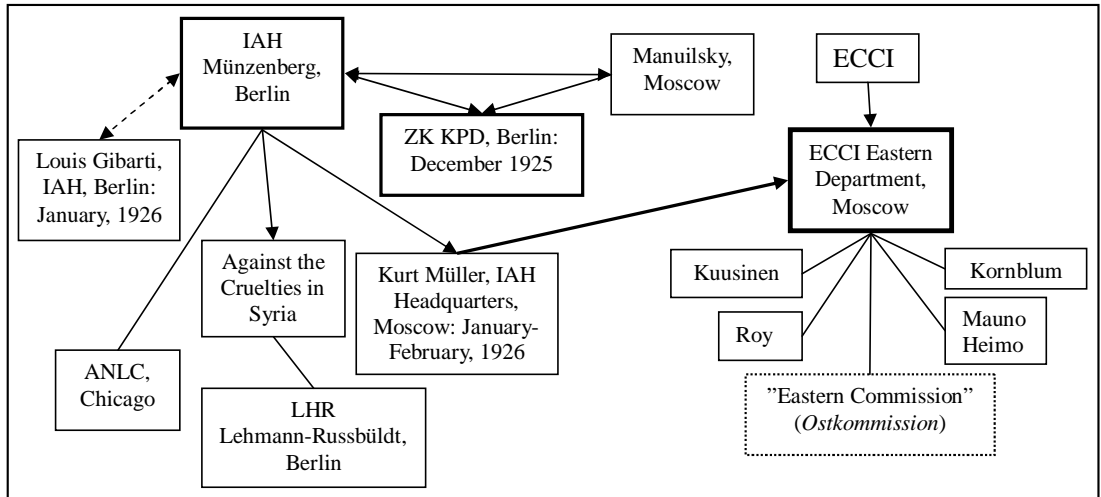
IAH Münzenberg, Berlin

Manuilsky, Moscow

ECCI

ZK KPD, Berlin: December 1925

Louis Gibarti, IAH, Berlin: January, 1926

ECCI Eastern Department, Moscow

Against the Cruelties in Syria

Kurt Müller, IAH Headquarters, Moscow: January-February, 1926

Kuusinen

Kornblum

Roy

Mauno Heimo

ANLC, Chicago

LHR Lehmann-Russbüldt, Berlin

”Eastern Commission” (*Ostkommission*)